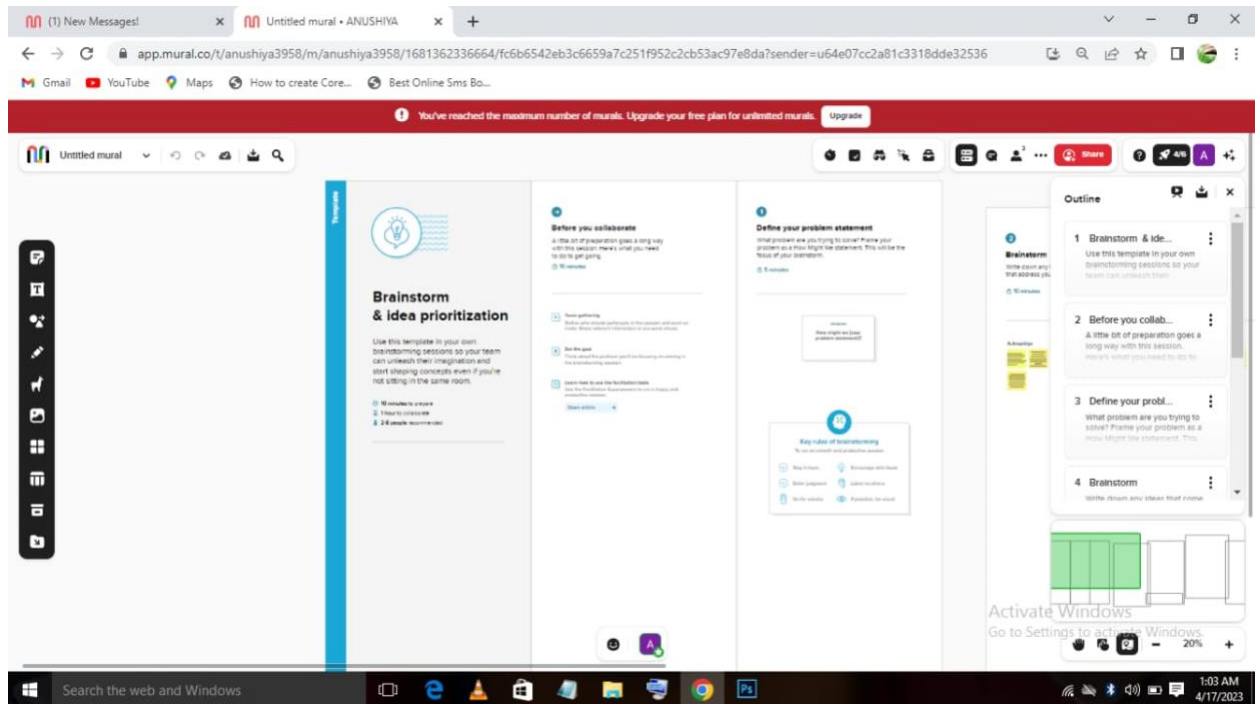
(1) New Messages!

Untitled mural • ANUSHIYA

app.mural.co/t/anushiya3958/m/anushiya3958/1681362336664/fc6b6542eb3c6659a7c251f952c2cb53ac97e8da?sender=u64e07cc2a81c3318dde32536

Gmail YouTube Maps How to create Core... Best Online Sms Bo...

You've reached the maximum number of murals. Upgrade your free plan for unlimited murals. Upgrade

Untitled mural

Share

4/6 A

Template

Brainstorm & idea prioritization

Use this template in your own brainstorming sessions so your team can unleash their imagination and start shaping concepts even if you're not sitting in the same room.

10 minutes to prepare
1 hour to collaborate
2-8 people recommended

Before you collaborate

A little bit of preparation goes a long way with this session. Here's what you need to do to get going.

10 minutes

Team gathering

Set the goal

Learn how to use the facilitation tools

Define your problem statement

What problem are you trying to solve? Frame your problem as a How Might We statement. This will be the focus of your brainstorm.

5 minutes

How might we [your problem statement]?

Key rules of brainstorming

Brainstorm

Outline

1 Brainstorm & ide...
Use this template in your own brainstorming sessions so your team can unleash their

2 Before you collab...
A little bit of preparation goes a long way with this session. Here's what you need to do to

3 Define your probl...
What problem are you trying to solve? Frame your problem as a How Might We statement. This

4 Brainstorm
Write down any ideas that come

Activate Windows
Go to Settings to activate Windows.

20%

Search the web and Windows

1:03 AM
4/17/2023